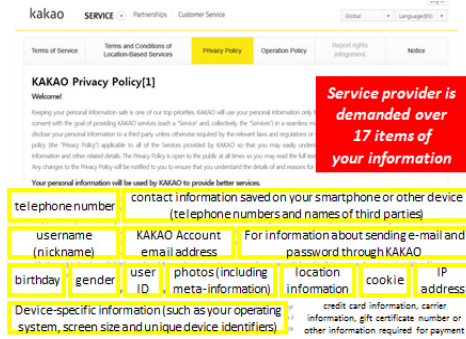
kakao SERVICE Partnerships Customer Service Global Language(EN)

Terms of Service | Terms and Conditions of Location-Based Services | Privacy Policy | Operation Policy | Report rights infringement | Notice

KAKAO Privacy Policy[1]

Welcome!

Keeping your personal information safe is one of our top priorities. KAKAO will use your personal information only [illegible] consent with the goal of providing KAKAO services (each a "Service" and, collectively, the "Services") in a seamless m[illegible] disclose your personal information to a third party unless otherwise required by the relevant laws and regulations or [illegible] policy (the "Privacy Policy") applicable to all of the Services provided by KAKAO so that you may easily understand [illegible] information and other related details. The Privacy Policy is open to the public at all times so you may read the full text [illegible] Any changes to Privacy Policy will be notified to you to ensure that you understand the details of and reasons for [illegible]

Service provider is demanded over 17 items of your information

Your personal information will be used by KAKAO to provide better services.

| telephone number | contact information saved on your smartphone or other device (telephone numbers and names of third parties) |
|---|---|

| username (nickname) | KAKAO Account email address | For information about sending e-mail and password through KAKAO |
|---|---|---|

| birthday | gender | user ID | photos (including meta-information) | location information | cookie | IP address |
|---|---|---|---|---|---|---|

| Device-specific information (such as your operating system, screen size and unique device identifiers) | credit card information, carrier information, gift certificate number or other information required for payment |
|---|---|